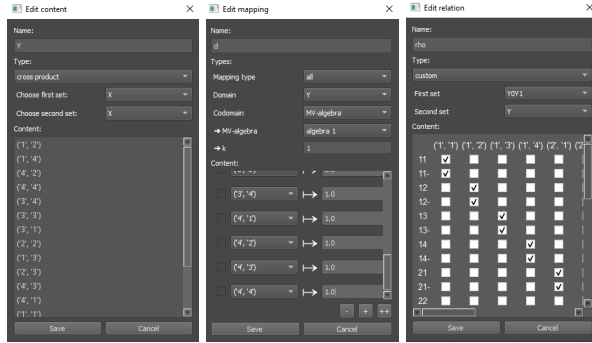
Edit content ×

Name:

Y

Type:

cross product

Choose first set: X

Choose second set: X

Content:

('1', '2')
('1', '4')
('4', '2')
('4', '4')
('3', '4')
('3', '3')
('3', '1')
('2', '2')
('1', '3')
('2', '3')
('4', '3')
('4', '1')
('1', '1')

Save Cancel

Edit mapping ×

Name:

d

Types:

Mapping type all

Domain Y

Codomain MV-algebra

→ MV-algebra algebra 1

→ k 1

Content:

('3', '4') ⟼ 1.0
('4', '1') ⟼ 1.0
('4', '2') ⟼ 1.0
('4', '3') ⟼ 1.0
('4', '4') ⟼ 1.0

- + ++

Save Cancel

Edit relation ×

Name:

rho

Type:

custom

First set YOY1

Second set Y

Content:

| | ('1', '1') | ('1', '2') | ('1', '3') | ('1', '4') | ('2', '1') | ('2' |
|---|---|---|---|---|---|---|
| 11 | ☑ | ☐ | ☐ | ☐ | ☐ | ☐ |
| 11- | ☑ | ☐ | ☐ | ☐ | ☐ | ☐ |
| 12 | ☐ | ☑ | ☐ | ☐ | ☐ | ☐ |
| 12- | ☐ | ☑ | ☐ | ☐ | ☐ | ☐ |
| 13 | ☐ | ☐ | ☑ | ☐ | ☐ | ☐ |
| 13- | ☐ | ☐ | ☑ | ☐ | ☐ | ☐ |
| 14 | ☐ | ☐ | ☐ | ☑ | ☐ | ☐ |
| 14- | ☐ | ☐ | ☐ | ☑ | ☐ | ☐ |
| 21 | ☐ | ☐ | ☐ | ☐ | ☑ | ☐ |
| 21- | ☐ | ☐ | ☐ | ☐ | ☑ | ☐ |
| 22 | | | | | | |

Save Cancel